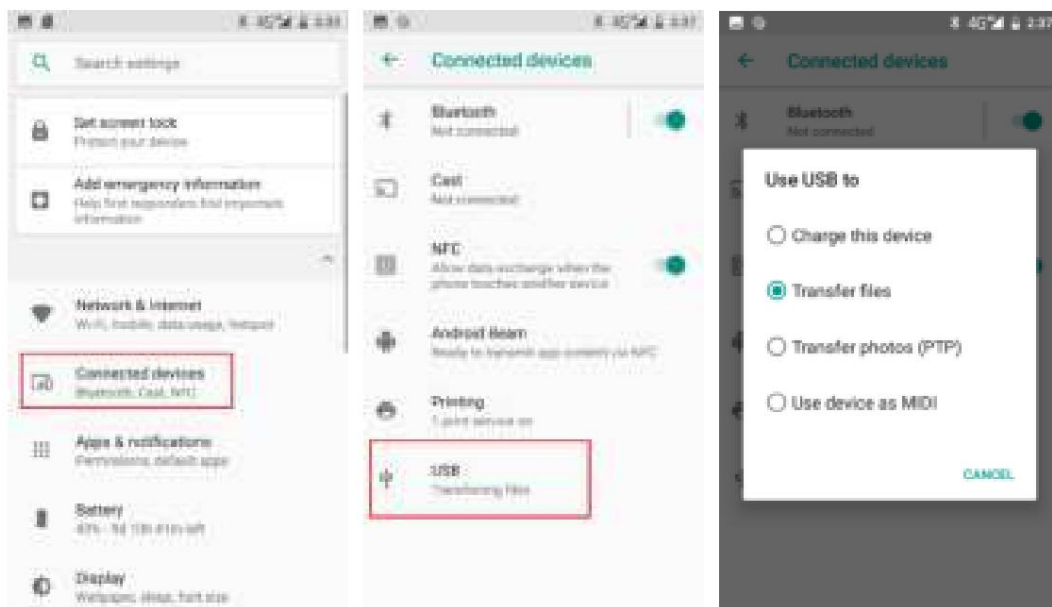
Search settings

Set screen lock
Protect your device

Add emergency information
Help first responders find important information

Network & internet
Wi-Fi, mobile, data usage, hotspot

Connected devices
Bluetooth, Cast, NFC

Apps & notifications
Permissions, default apps

Battery
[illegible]

Display
Wallpaper, sleep, font size

Connected devices

Bluetooth
Not connected

Cast
Not connected

NFC
Allow data exchange when the phone touches another device

Android Beam
Ready to transmit app content via NFC

Printing
1 print service on

USB
Transferring files

Connected devices

Bluetooth
Not connected

Use USB to

Charge this device

Transfer files

Transfer photos (PTP)

Use device as MIDI

CANCEL